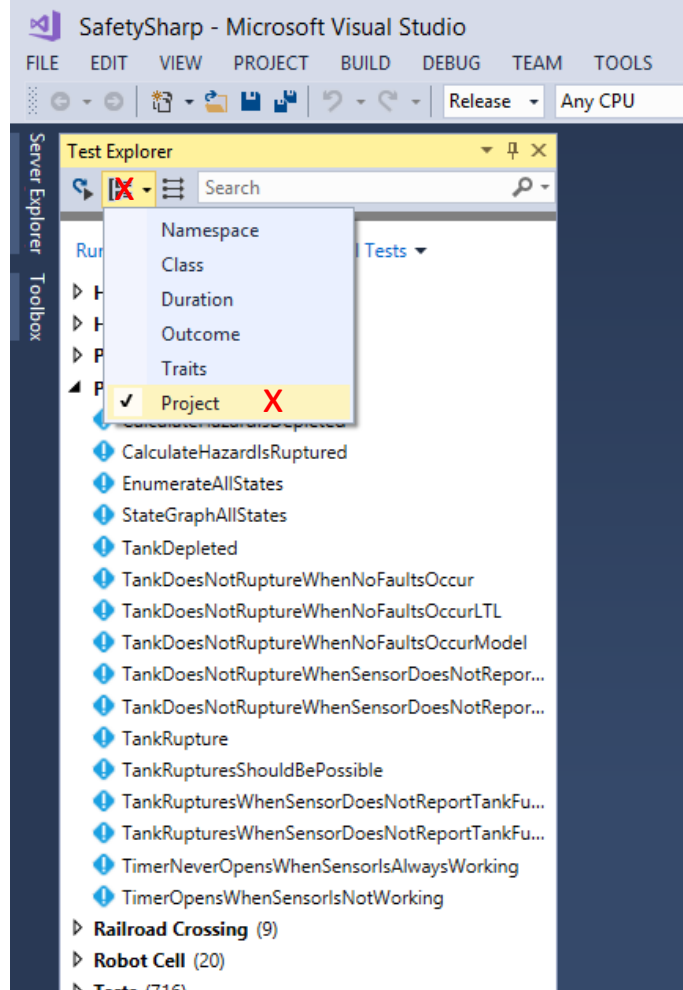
SafetySharp - Microsoft Visual Studio

FILE EDIT VIEW PROJECT BUILD DEBUG TEAM TOOLS

Release Any CPU

Server Explorer Toolbox

Test Explorer

X

Search

Namespace
Class
Duration
Outcome
Traits
✓ Project X

Ru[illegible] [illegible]l Tests

H
H
P
P

CalculateHazardIsDepleted
CalculateHazardIsRuptured
EnumerateAllStates
StateGraphAllStates
TankDepleted
TankDoesNotRuptureWhenNoFaultsOccur
TankDoesNotRuptureWhenNoFaultsOccurLTL
TankDoesNotRuptureWhenNoFaultsOccurModel
TankDoesNotRuptureWhenSensorDoesNotRepor...
TankDoesNotRuptureWhenSensorDoesNotRepor...
TankRupture
TankRupturesShouldBePossible
TankRupturesWhenSensorDoesNotReportTankFu...
TankRupturesWhenSensorDoesNotReportTankFu...
TimerNeverOpensWhenSensorIsAlwaysWorking
TimerOpensWhenSensorIsNotWorking

Railroad Crossing (9)
Robot Cell (20)
Tests (716)